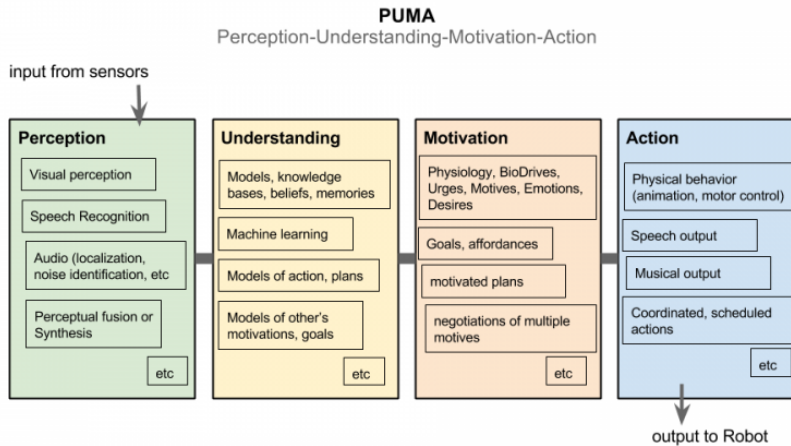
PUMA
Perception-Understanding-Motivation-Action

input from sensors

Perception

Visual perception

Speech Recognition

Audio (localization, noise identification, etc

Perceptual fusion or Synthesis

etc

Understanding

Models, knowledge bases, beliefs, memories

Machine learning

Models of action, plans

Models of other's motivations, goals

etc

Motivation

Physiology, BioDrives, Urges, Motives, Emotions, Desires

Goals, affordances

motivated plans

negotiations of multiple motives

etc

Action

Physical behavior (animation, motor control)

Speech output

Musical output

Coordinated, scheduled actions

etc

output to Robot